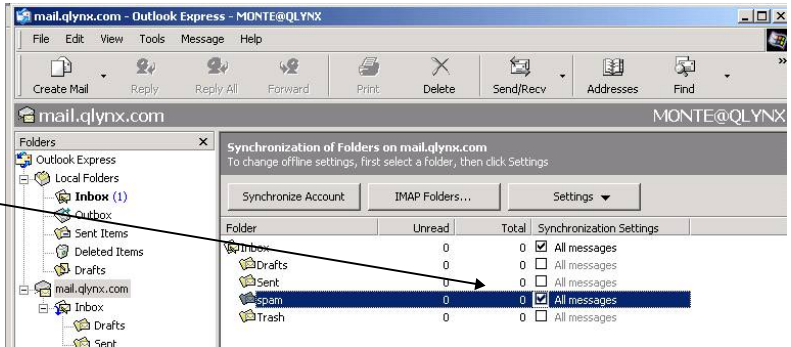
mail.qlynx.com - Outlook Express - MONTE@QLYNX

File Edit View Tools Message Help

Create Mail | Reply | Reply All | Forward | Print | Delete | Send/Recv | Addresses | Find

mail.qlynx.com MONTE@QLYNX

Folders ×
Outlook Express
Local Folders
Inbox (1)
Outbox
Sent Items
Deleted Items
Drafts
mail.qlynx.com
Inbox
Drafts
Sent

Synchronization of Folders on mail.qlynx.com
To change offline settings, first select a folder, then click Settings

Synchronize Account | IMAP Folders... | Settings

| Folder | Unread | Total | Synchronization Settings |
|---|---|---|---|
| Inbox | 0 | 0 | All messages |
| Drafts | 0 | 0 | All messages |
| Sent | 0 | 0 | All messages |
| spam | 0 | 0 | All messages |
| Trash | 0 | 0 | All messages |